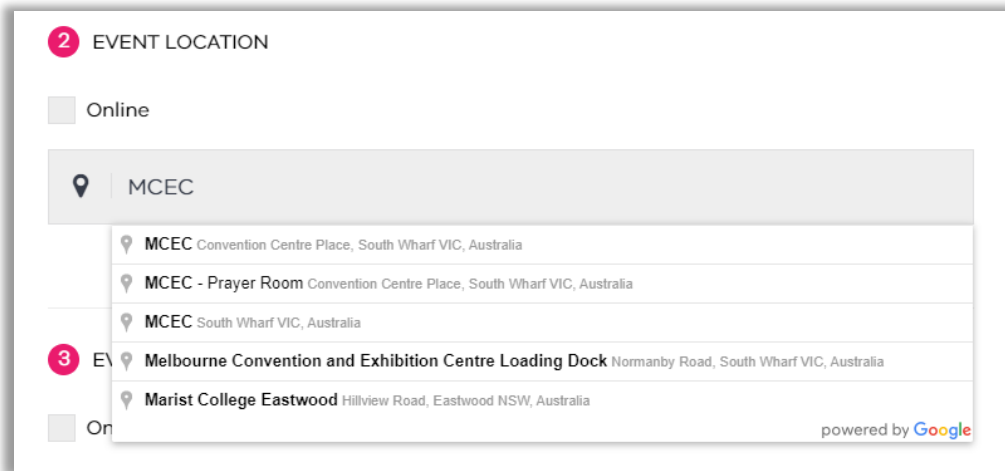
2 EVENT LOCATION

Online

MCEC

MCEC Convention Centre Place, South Wharf VIC, Australia

MCEC - Prayer Room Convention Centre Place, South Wharf VIC, Australia

MCEC South Wharf VIC, Australia

Melbourne Convention and Exhibition Centre Loading Dock Normanby Road, South Wharf VIC, Australia

Marist College Eastwood Hillview Road, Eastwood NSW, Australia

powered by Google

3 EV

On